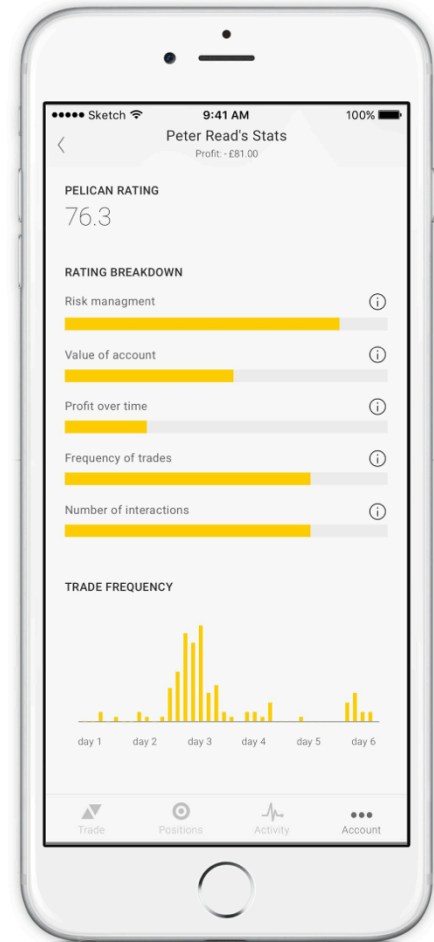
●●●●● Sketch 9:41 AM 100%

Peter Read's Stats
Profit: - £81.00

PELICAN RATING
76.3

RATING BREAKDOWN

Risk managment

Value of account

Profit over time

Frequency of trades

Number of interactions

TRADE FREQUENCY

day 1 day 2 day 3 day 4 day 5 day 6

Trade Positions Activity Account